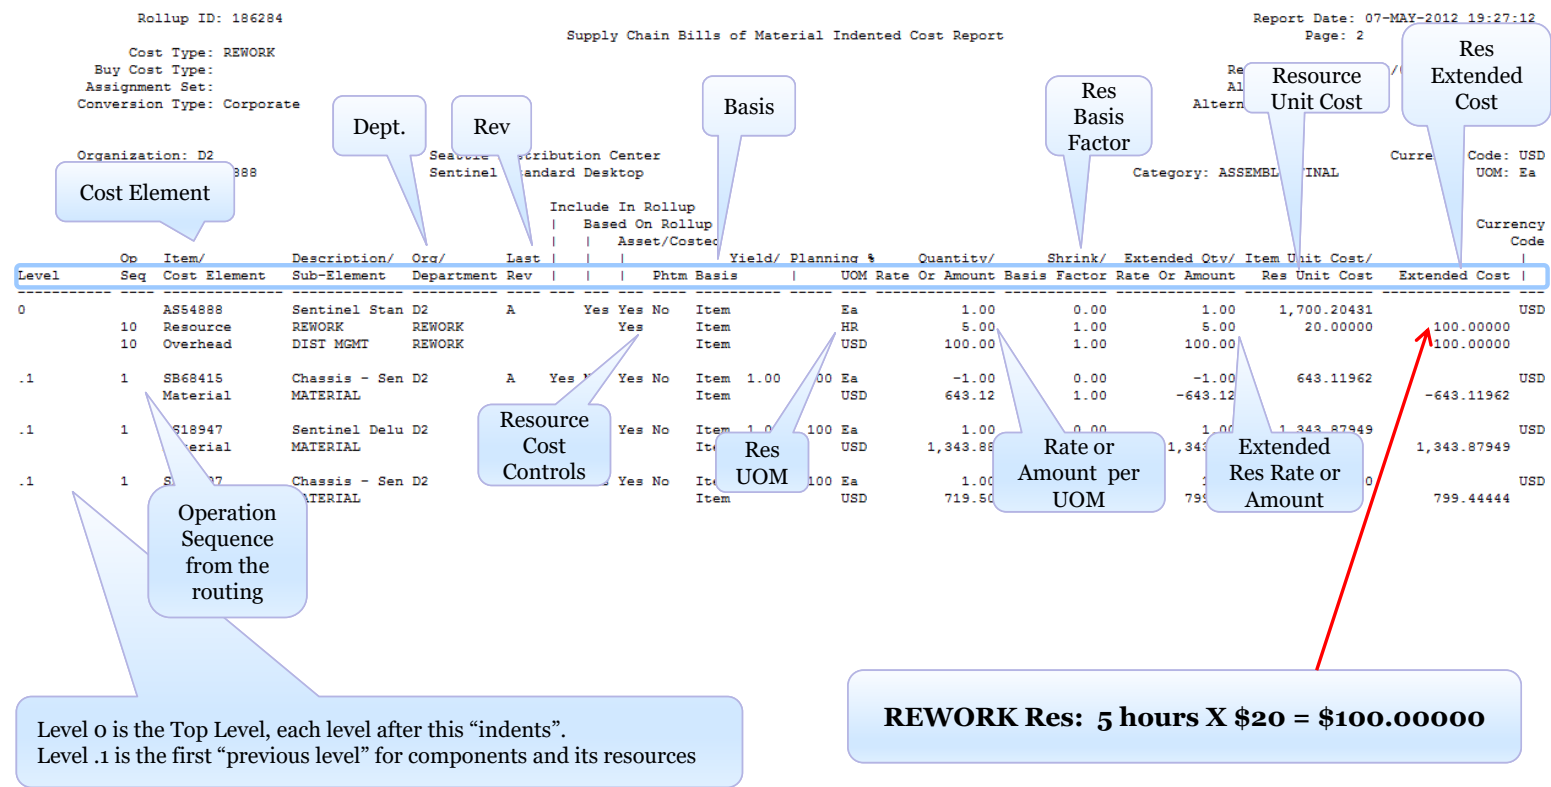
Rollup ID: 186284

Supply Chain Bills of Material Indented Cost Report

Report Date: 07-MAY-2012 19:27:12

Page: 2

Cost Type: REWORK
Buy Cost Type:
Assignment Set:
Conversion Type: Corporate

Re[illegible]
Al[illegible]
Altern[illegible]

Dept.

Rev

Basis

Res Basis Factor

Resource Unit Cost

Res Extended Cost

Organization: D2
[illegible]888

Sea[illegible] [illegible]stribution Center
Sentinel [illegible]andard Desktop

Category: ASSEMBL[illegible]INAL

Curre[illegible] Code: USD
UOM: Ea

Cost Element

Include In Rollup
| Based On Rollup
| | Asset/Costed

Currency Code

| Level | Op Seq | Item/ Cost Element | Description/ Sub-Element | Org/ Department | Last Rev | | | | Phtm | Basis | Yield/ | Planning % | UOM | Quantity/ Rate Or Amount | Shrink/ Basis Factor | Extended Qty/ Rate Or Amount | Item Unit Cost/ Res Unit Cost | Extended Cost | |
|---|---|---|---|---|---|---|---|---|---|---|---|---|---|---|---|---|---|---|---|
| 0 | | AS54888 | Sentinel Stan | D2 | A | Yes | Yes | No | | Item | | | Ea | 1.00 | 0.00 | 1.00 | 1,700.20431 | | USD |
| | 10 | Resource | REWORK | REWORK | | | Yes | | | Item | | | HR | 5.00 | 1.00 | 5.00 | 20.00000 | 100.00000 | |
| | 10 | Overhead | DIST MGMT | REWORK | | | | | | Item | | | USD | 100.00 | 1.00 | 100.00 | | 100.00000 | |
| .1 | 1 | SB68415 | Chassis - Sen | D2 | A | Yes | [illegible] | Yes | No | Item | 1.00 | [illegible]00 | Ea | -1.00 | 0.00 | -1.00 | 643.11962 | | USD |
| | | Material | MATERIAL | | | | | | | Item | | | USD | 643.12 | 1.00 | -643.12 | | -643.11962 | |
| .1 | 1 | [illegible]18947 | Sentinel Delu | D2 | | | | Yes | No | Item | 1.0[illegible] | 100 | Ea | 1.00 | 0.00 | 1.0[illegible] | 1,343.87949 | | USD |
| | | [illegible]erial | MATERIAL | | | | | | | It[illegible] | | | USD | 1,343.8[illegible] | | 1,34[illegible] | | 1,343.87949 | |
| .1 | 1 | S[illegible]7 | Chassis - Sen | D2 | | | | Yes | No | It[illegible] | | 100 | Ea | 1.0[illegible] | | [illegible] | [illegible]0 | | USD |
| | | | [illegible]ATERIAL | | | | | | | Item | | | USD | 719.5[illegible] | | 79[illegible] | | 799.44444 | |

Resource Cost Controls

Res UOM

Rate or Amount per UOM

Extended Res Rate or Amount

Operation Sequence from the routing

Level 0 is the Top Level, each level after this “indents”.
Level .1 is the first “previous level” for components and its resources

REWORK Res: 5 hours X \$20 = \$100.00000